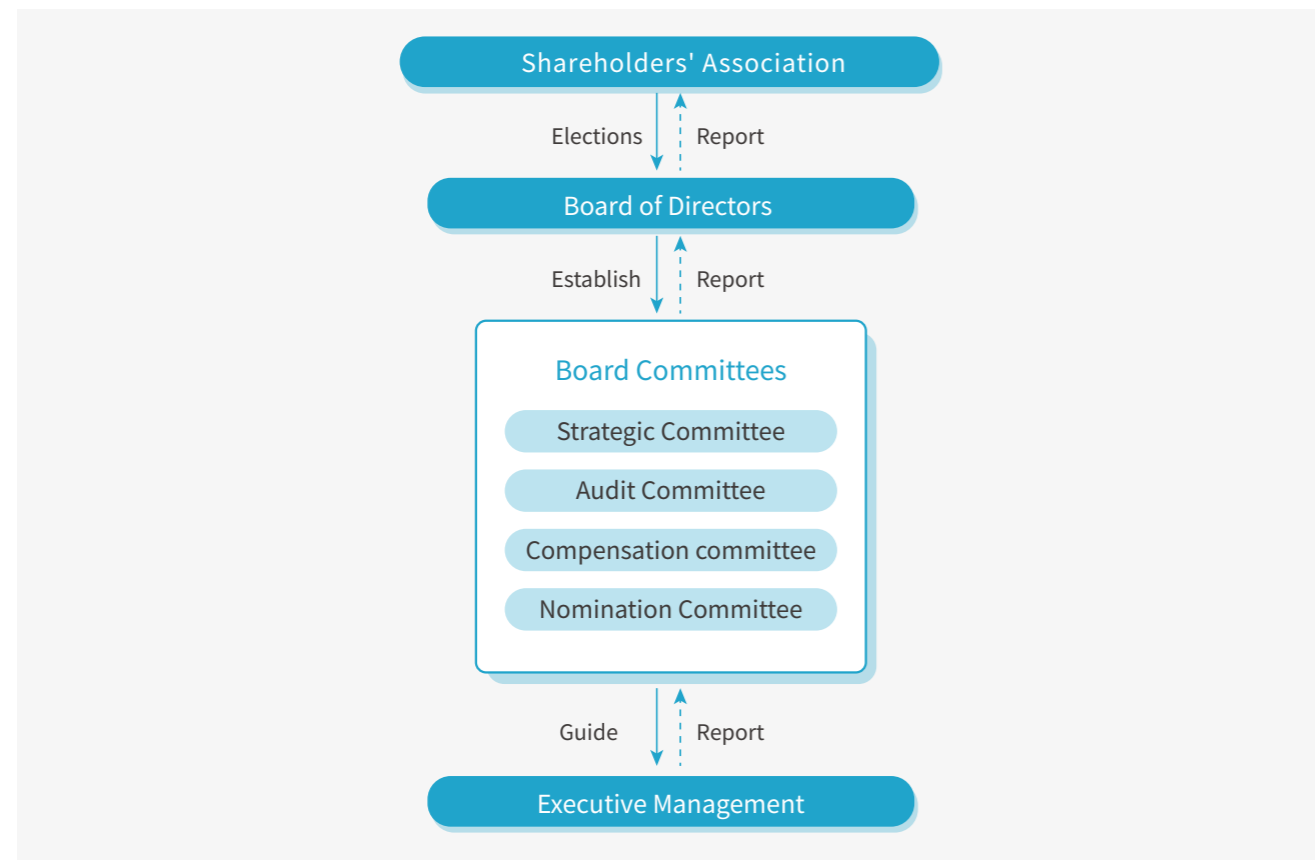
Shareholders' Association

Elections
Report

Board of Directors

Establish
Report

Board Committees

Strategic Committee

Audit Committee

Compensation committee

Nomination Committee

Guide
Report

Executive Management